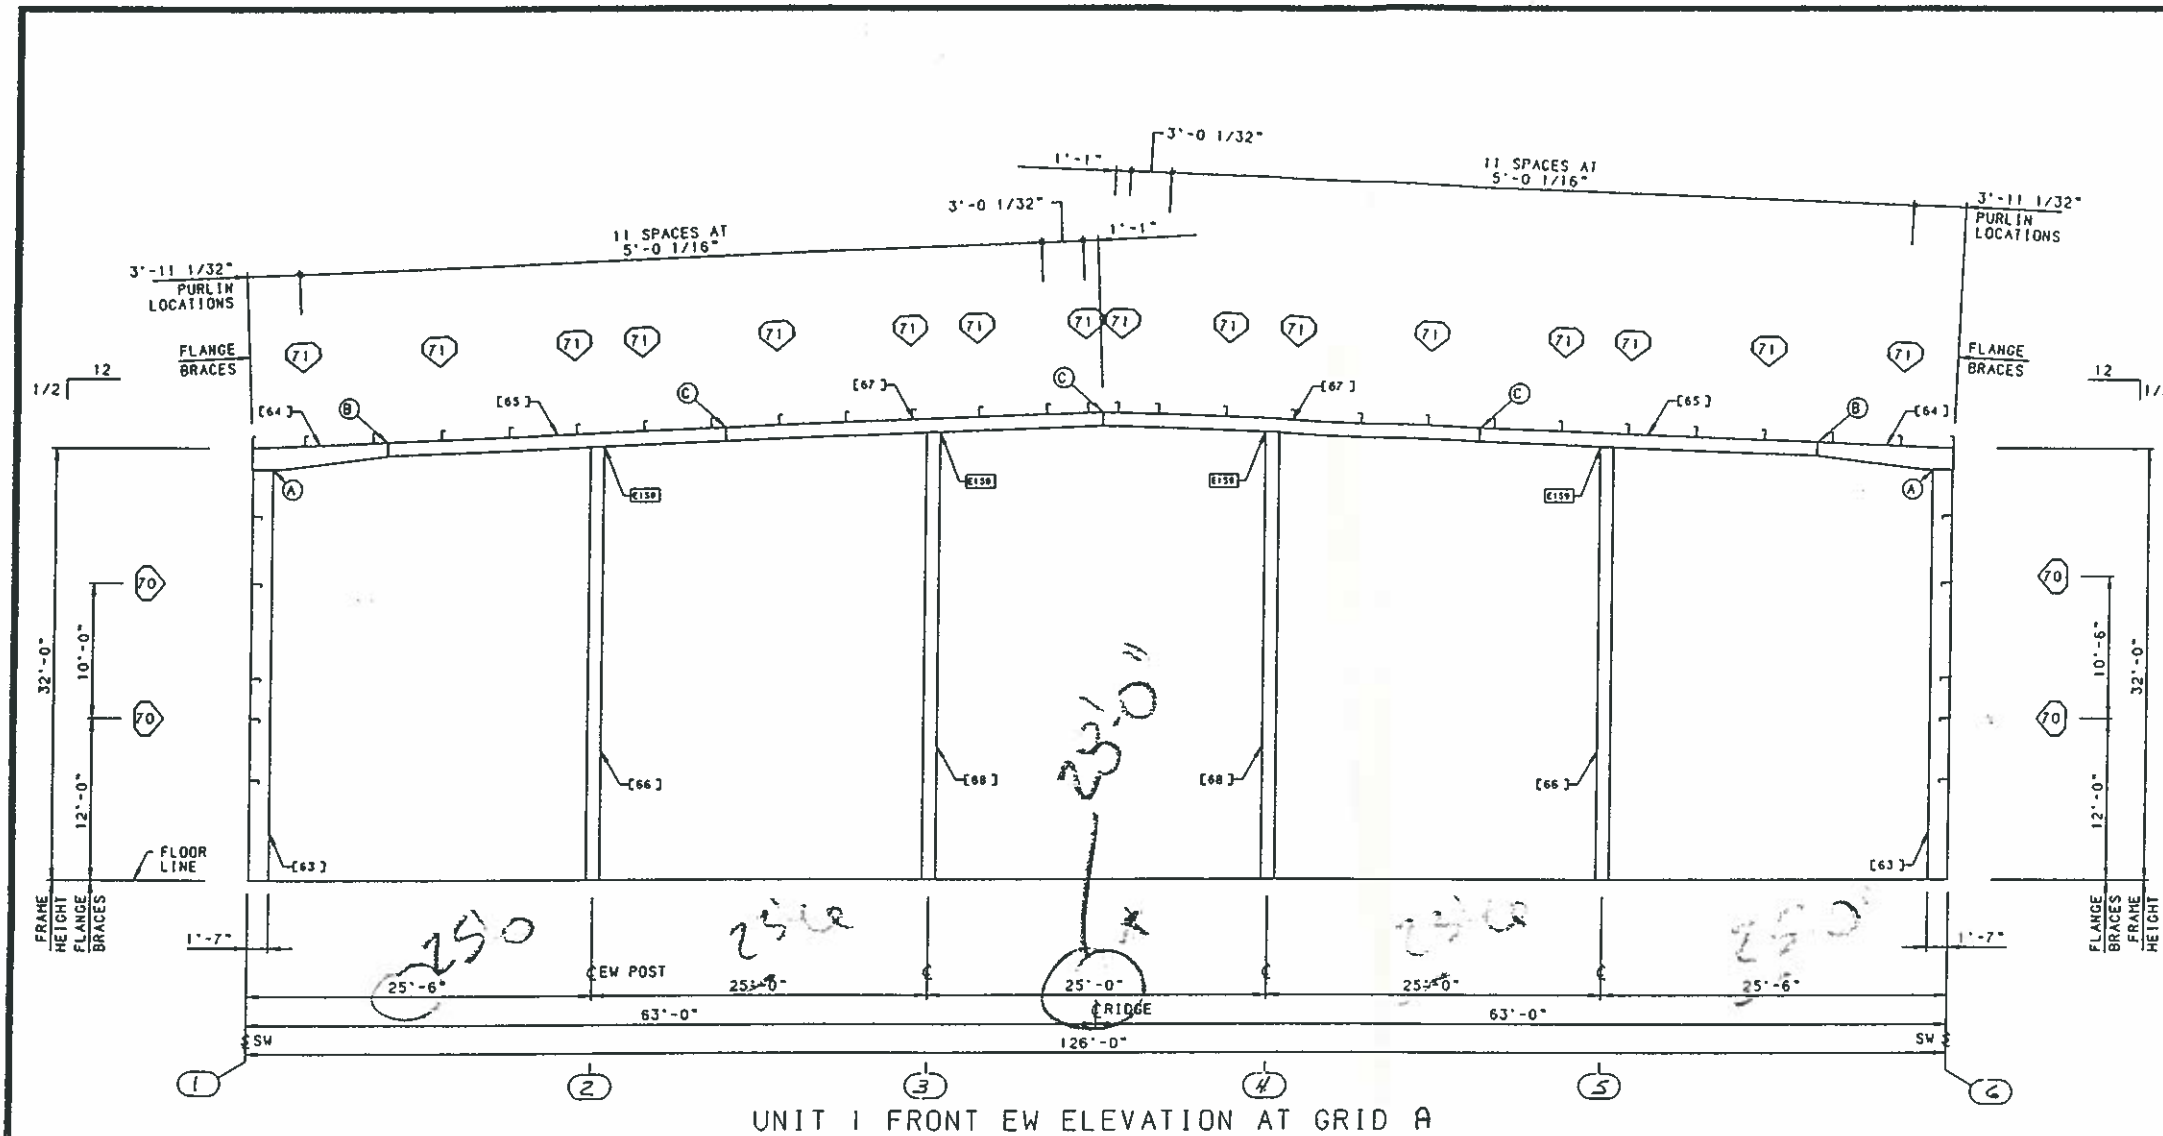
3'-0 1/32"
1'-1"
11 SPACES AT
5'-0 1/16"
3'-11 1/32"
PURLIN
LOCATIONS
3'-0 1/32"
1'-1"
11 SPACES AT
5'-0 1/16"
3'-11 1/32"
PURLIN
LOCATIONS

FLANGE
BRACES
71 71 71 71 71 71 71 71 71 71 71 71 71 71 71
FLANGE
BRACES

1/2 12
12 1/

[64] B [65] C [67] C [67] C [65] B [64]
A E158 E158 E159 E159 A

70 70 70 70
32'-0" 10'-0" 12'-0"
10'-6" 32'-0" 12'-0"

[66] [68] 23'-0" [68] [66]
[63] [63]

FLOOR
LINE

FRAME
HEIGHT
FLANGE
BRACES

FLANGE
BRACES
FRAME
HEIGHT

1'-7" 1'-7"
250 250 250 250
EW POST
25'-6" 25'-0" 25'-0" 25'-0" 25'-6"
63'-0" RIDGE 63'-0"
SW 126'-0" SW

1 2 3 4 5 6

UNIT 1 FRONT EW ELEVATION AT GRID A